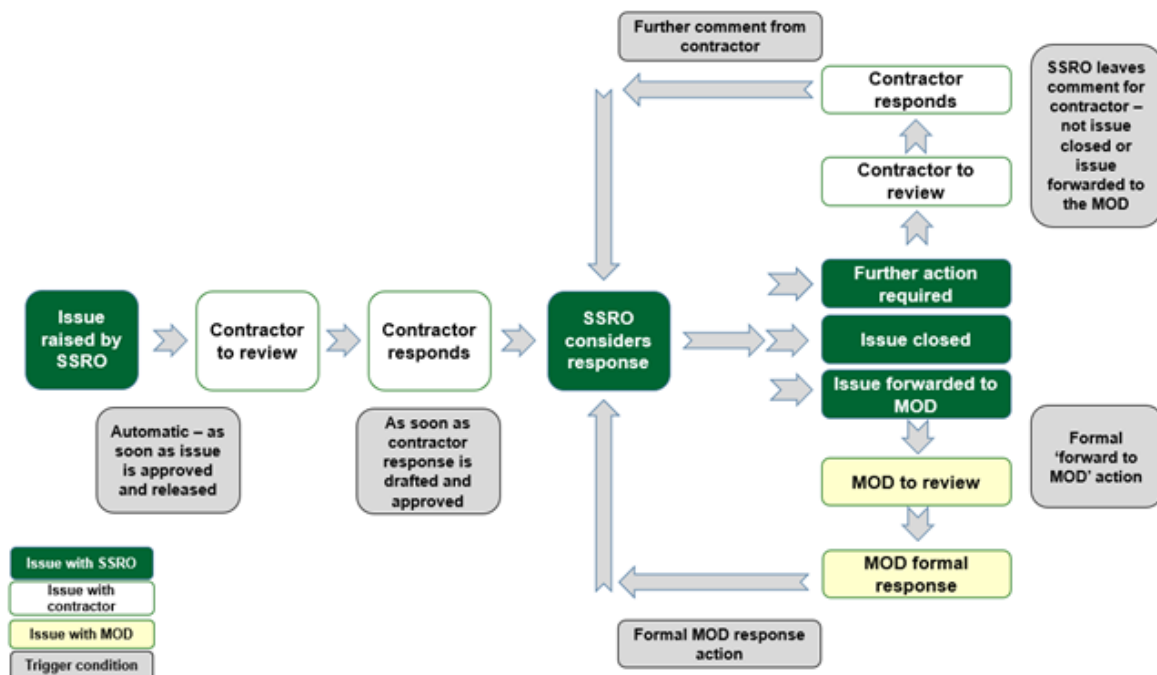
Further comment from contractor

Contractor responds

SSRO leaves comment for contractor – not issue closed or issue forwarded to the MOD

Contractor to review

Issue raised by SSRO

Contractor to review

Contractor responds

SSRO considers response

Further action required

Issue closed

Issue forwarded to MOD

Automatic – as soon as issue is approved and released

As soon as contractor response is drafted and approved

Formal 'forward to MOD' action

MOD to review

MOD formal response

Formal MOD response action

Issue with SSRO

Issue with contractor

Issue with MOD

Trigger condition